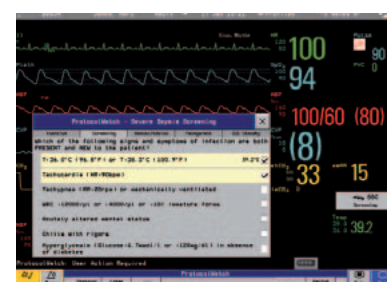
ProtocolWatch - Severe Sepsis Screening

Which of the following signs and symptoms of infection are both PRESENT and NEW to the patient?

T>38.3°C (100.9°F) or T<36.0°C (96.8°F)

Tachycardia (HR>90bpm)

Tachypnea (RR>20rpm) or mechanically ventilated

WBC >12000/µl or <4000/µl or >10% immature forms

Acutely altered mental status

Chills with rigors

Hyperglycemia (Glucose>7.7mmol/l or >120mg/dl) in absence of diabetes

ProtocolWatch: User Action Required

ProtocolWatch

100

94

100/60 (80)

(8)

33

15

90

39.2